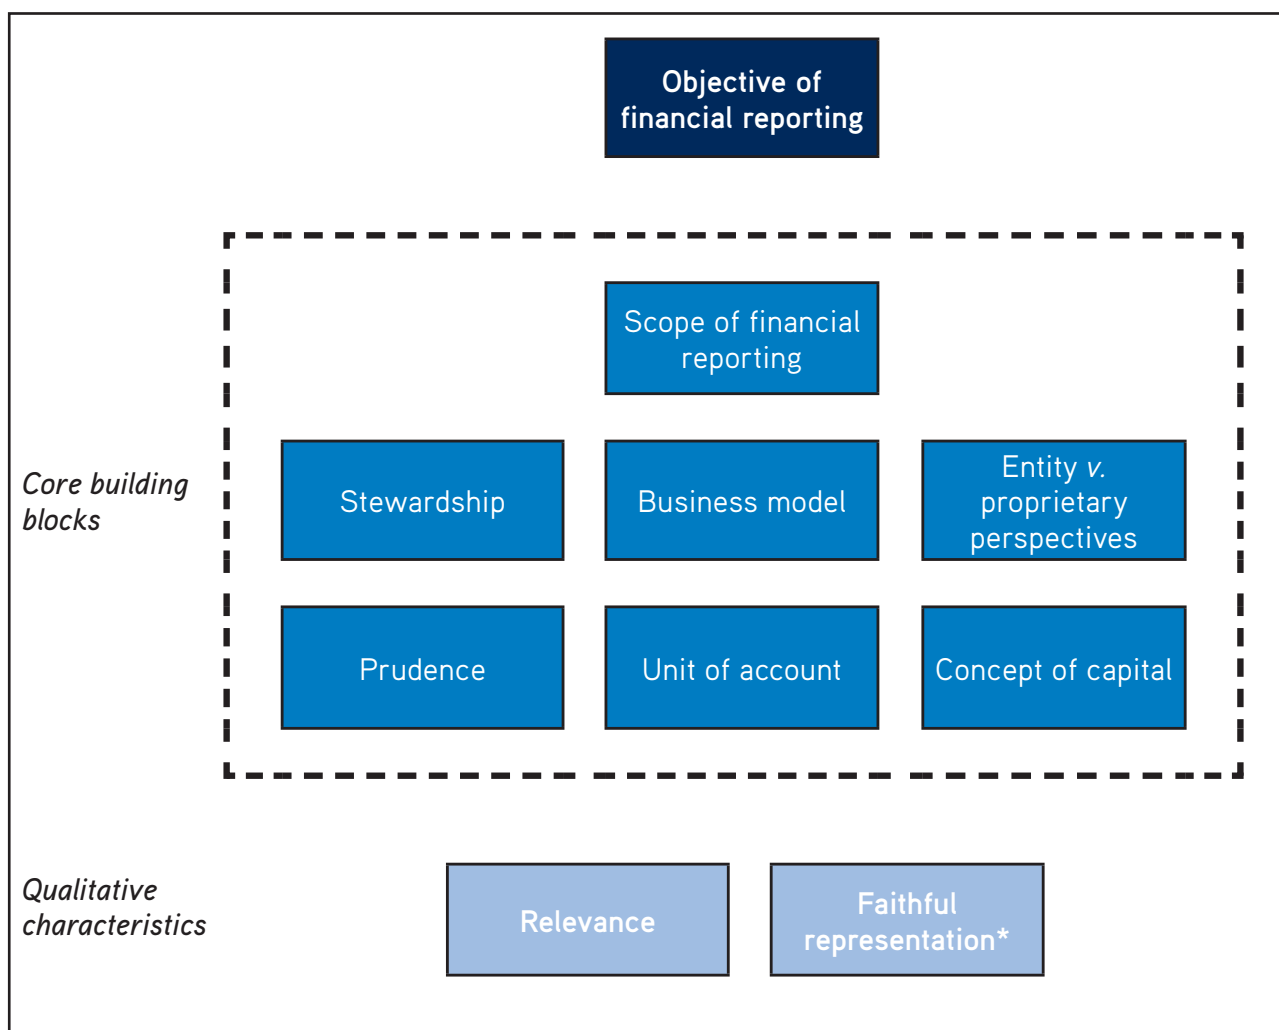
Objective of financial reporting

Core building blocks

Scope of financial reporting

Stewardship

Business model

Entity *v.* proprietary perspectives

Prudence

Unit of account

Concept of capital

Qualitative characteristics

Relevance

Faithful representation*